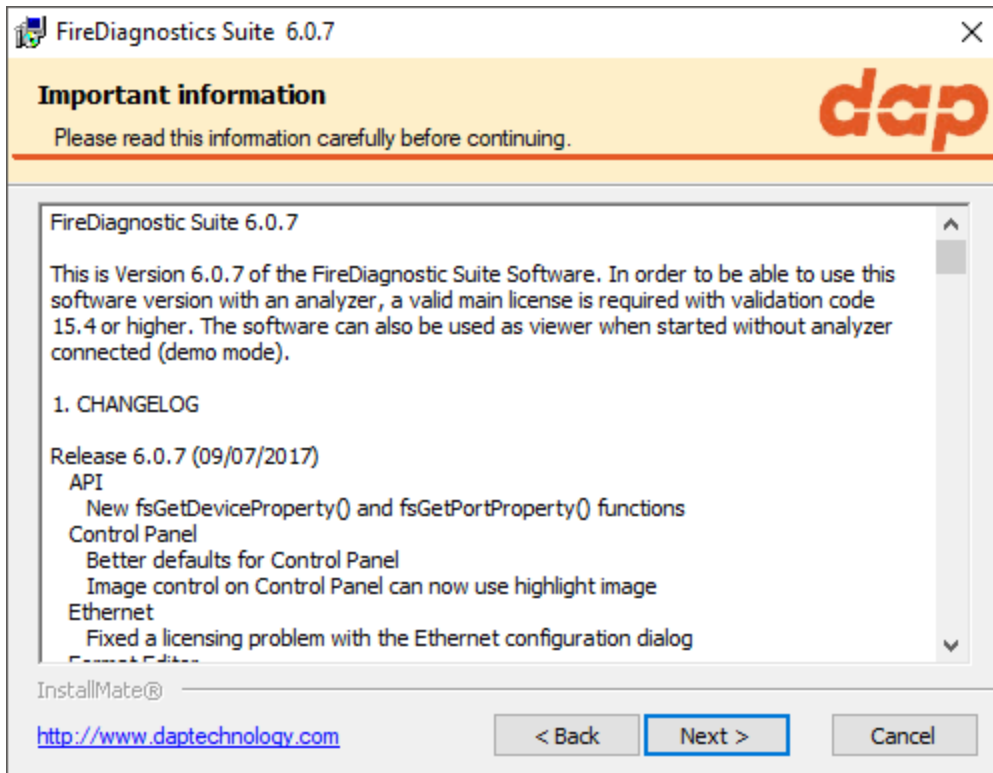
FireDiagnostics Suite 6.0.7

Important information

Please read this information carefully before continuing.

dap

FireDiagnostic Suite 6.0.7

This is Version 6.0.7 of the FireDiagnostic Suite Software. In order to be able to use this software version with an analyzer, a valid main license is required with validation code 15.4 or higher. The software can also be used as viewer when started without analyzer connected (demo mode).

1. CHANGELOG

Release 6.0.7 (09/07/2017)
API
New fsGetDeviceProperty() and fsGetPortProperty() functions
Control Panel
Better defaults for Control Panel
Image control on Control Panel can now use highlight image
Ethernet
Fixed a licensing problem with the Ethernet configuration dialog
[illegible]

InstallMate®

http://www.daptechnology.com

< Back

Next >

Cancel